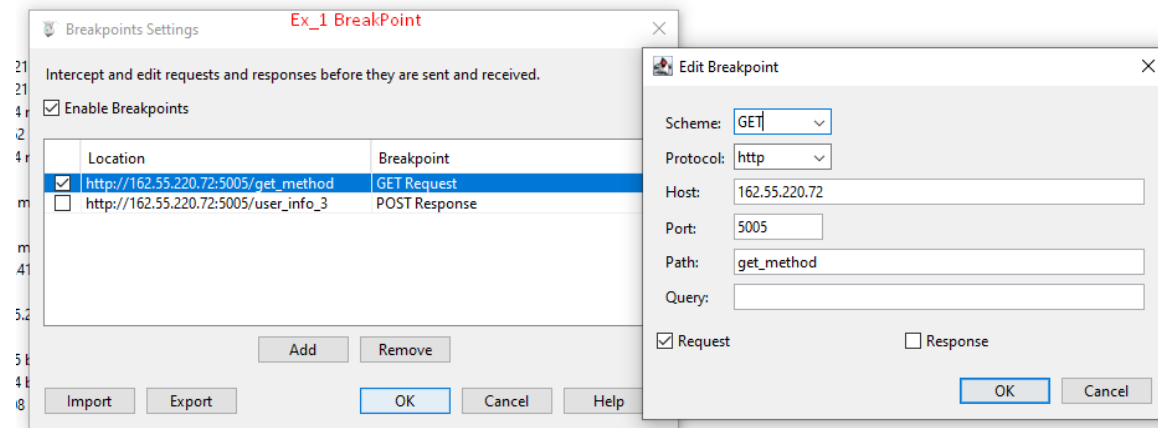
Breakpoints Settings Ex_1 BreakPoint

Intercept and edit requests and responses before they are sent and received.

Enable Breakpoints

| | Location | Breakpoint |
|---|---|---|
| ☑ | http://162.55.220.72:5005/get_method | GET Request |
| ☐ | http://162.55.220.72:5005/user_info_3 | POST Response |

Add Remove

Import Export OK Cancel Help

Edit Breakpoint

Scheme: GET

Protocol: http

Host: 162.55.220.72

Port: 5005

Path: get_method

Query:

Request

Response

OK Cancel